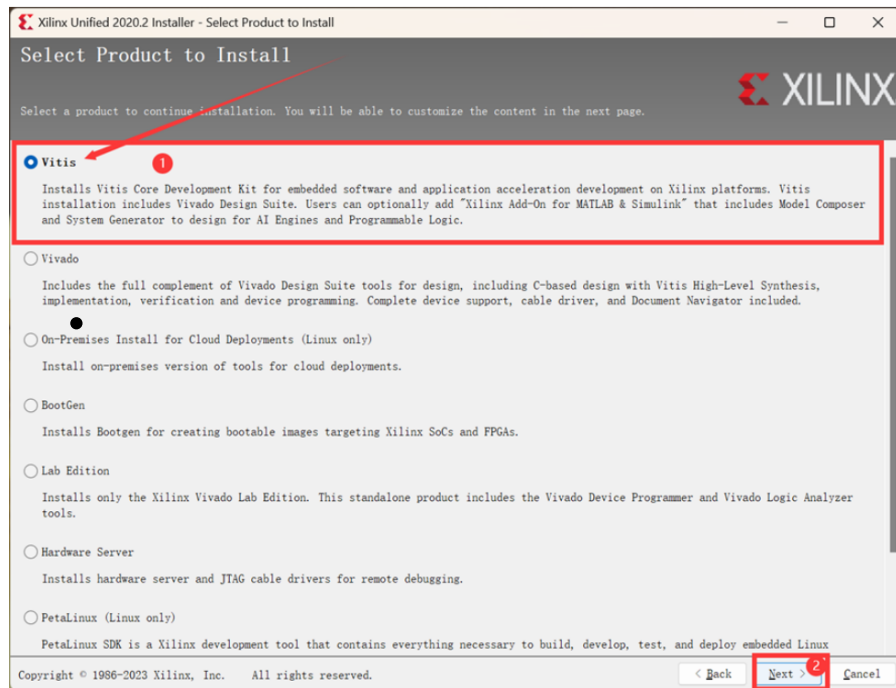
Xilinx Unified 2020.2 Installer - Select Product to Install

Select Product to Install

XILINX

Select a product to continue installation. You will be able to customize the content in the next page.

Vitis

1

Installs Vitis Core Development Kit for embedded software and application acceleration development on Xilinx platforms. Vitis installation includes Vivado Design Suite. Users can optionally add "Xilinx Add-On for MATLAB & Simulink" that includes Model Composer and System Generator to design for AI Engines and Programmable Logic.

Vivado

Includes the full complement of Vivado Design Suite tools for design, including C-based design with Vitis High-Level Synthesis, implementation, verification and device programming. Complete device support, cable driver, and Document Navigator included.

On-Premises Install for Cloud Deployments (Linux only)

Install on-premises version of tools for cloud deployments.

BootGen

Installs Bootgen for creating bootable images targeting Xilinx SoCs and FPGAs.

Lab Edition

Installs only the Xilinx Vivado Lab Edition. This standalone product includes the Vivado Device Programmer and Vivado Logic Analyzer tools.

Hardware Server

Installs hardware server and JTAG cable drivers for remote debugging.

PetaLinux (Linux only)

PetaLinux SDK is a Xilinx development tool that contains everything necessary to build, develop, test, and deploy embedded Linux

Copyright © 1986-2023 Xilinx, Inc. All rights reserved.

< Back

Next >

2

Cancel